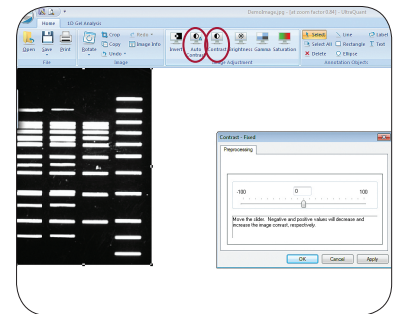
DemoImage.jpg - (at zoom factor 0.84) - UltraQuant

Home 1D Gel Analysis

Open Save Print Rotate Crop Copy Undo Redo Image Info Invert Auto Contrast Contrast Brightness Gamma Saturation Select Select All Delete Line Rectangle Ellipse Label Text

File Image Image Adjustment Annotation Objects

Contrast - Fixed

Preprocessing

-100 0 100

Move the slider. Negative and positive values will decrease and increase the image contrast, respectively.

OK Cancel Apply